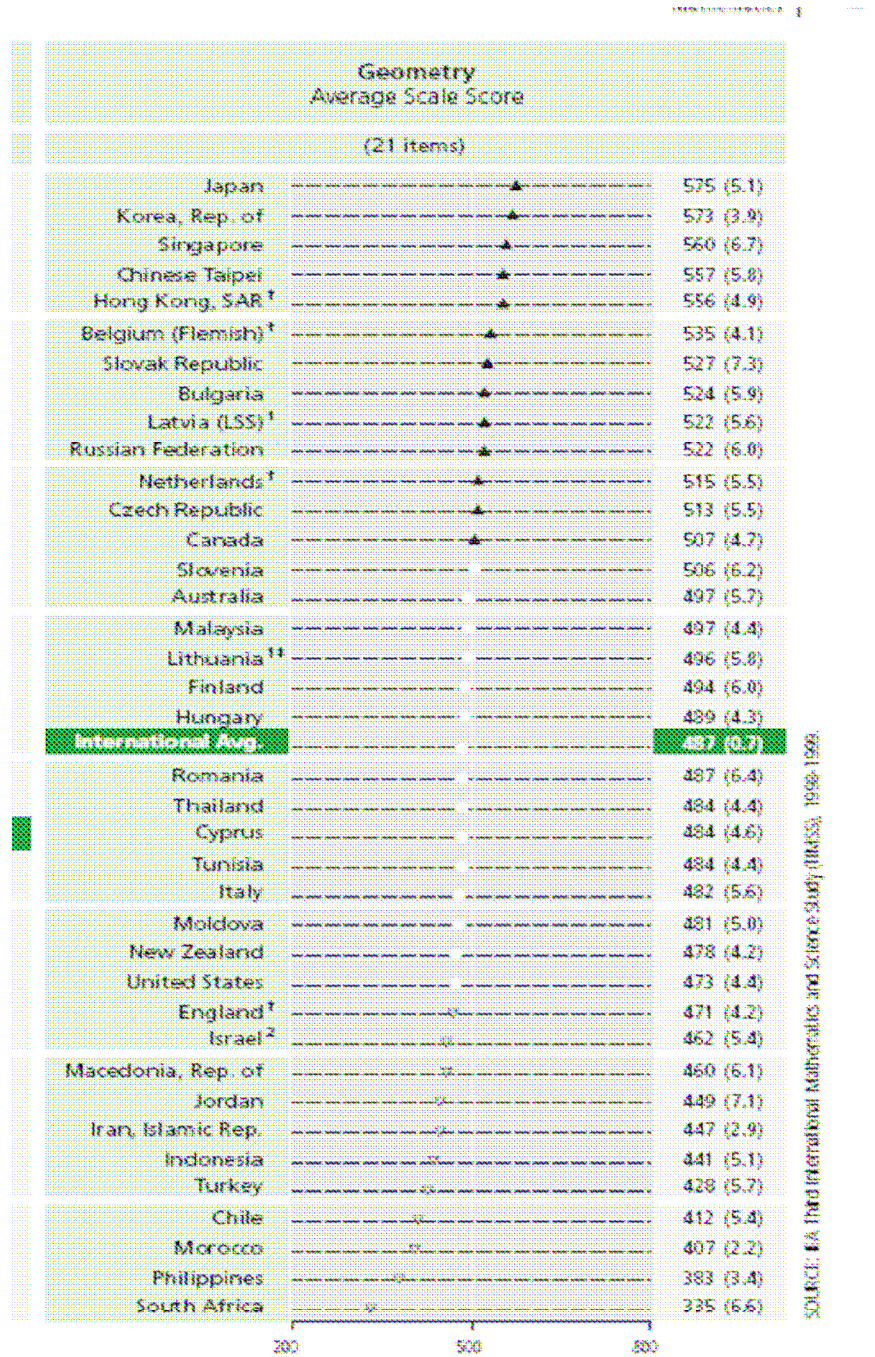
Geometry
Average Scale Score

(21 items)

| Country | Score |
|---|---|
| Japan | 575 (5.1) |
| Korea, Rep. of | 573 (3.9) |
| Singapore | 560 (6.7) |
| Chinese Taipei | 557 (5.8) |
| Hong Kong, SAR † | 556 (4.9) |
| Belgium (Flemish) † | 535 (4.1) |
| Slovak Republic | 527 (7.3) |
| Bulgaria | 524 (5.9) |
| Latvia (LSS) ¹ | 522 (5.6) |
| Russian Federation | 522 (6.0) |
| Netherlands † | 515 (5.5) |
| Czech Republic | 513 (5.5) |
| Canada | 507 (4.7) |
| Slovenia | 506 (6.2) |
| Australia | 497 (5.7) |
| Malaysia | 497 (4.4) |
| Lithuania ¹‡ | 496 (5.8) |
| Finland | 494 (6.0) |
| Hungary | 489 (4.3) |
| International Avg. | 487 (0.7) |
| Romania | 487 (6.4) |
| Thailand | 484 (4.4) |
| Cyprus | 484 (4.6) |
| Tunisia | 484 (4.4) |
| Italy | 482 (5.6) |
| Moldova | 481 (5.0) |
| New Zealand | 478 (4.2) |
| United States | 473 (4.4) |
| England † | 471 (4.2) |
| Israel ² | 462 (5.4) |
| Macedonia, Rep. of | 460 (6.1) |
| Jordan | 449 (7.1) |
| Iran, Islamic Rep. | 447 (2.9) |
| Indonesia | 441 (5.1) |
| Turkey | 428 (5.7) |
| Chile | 412 (5.4) |
| Morocco | 407 (2.2) |
| Philippines | 383 (3.4) |
| South Africa | 335 (6.6) |

300 500 800

SOURCE: IEA Third International Mathematics and Science Study (TIMSS), 1998-1999.